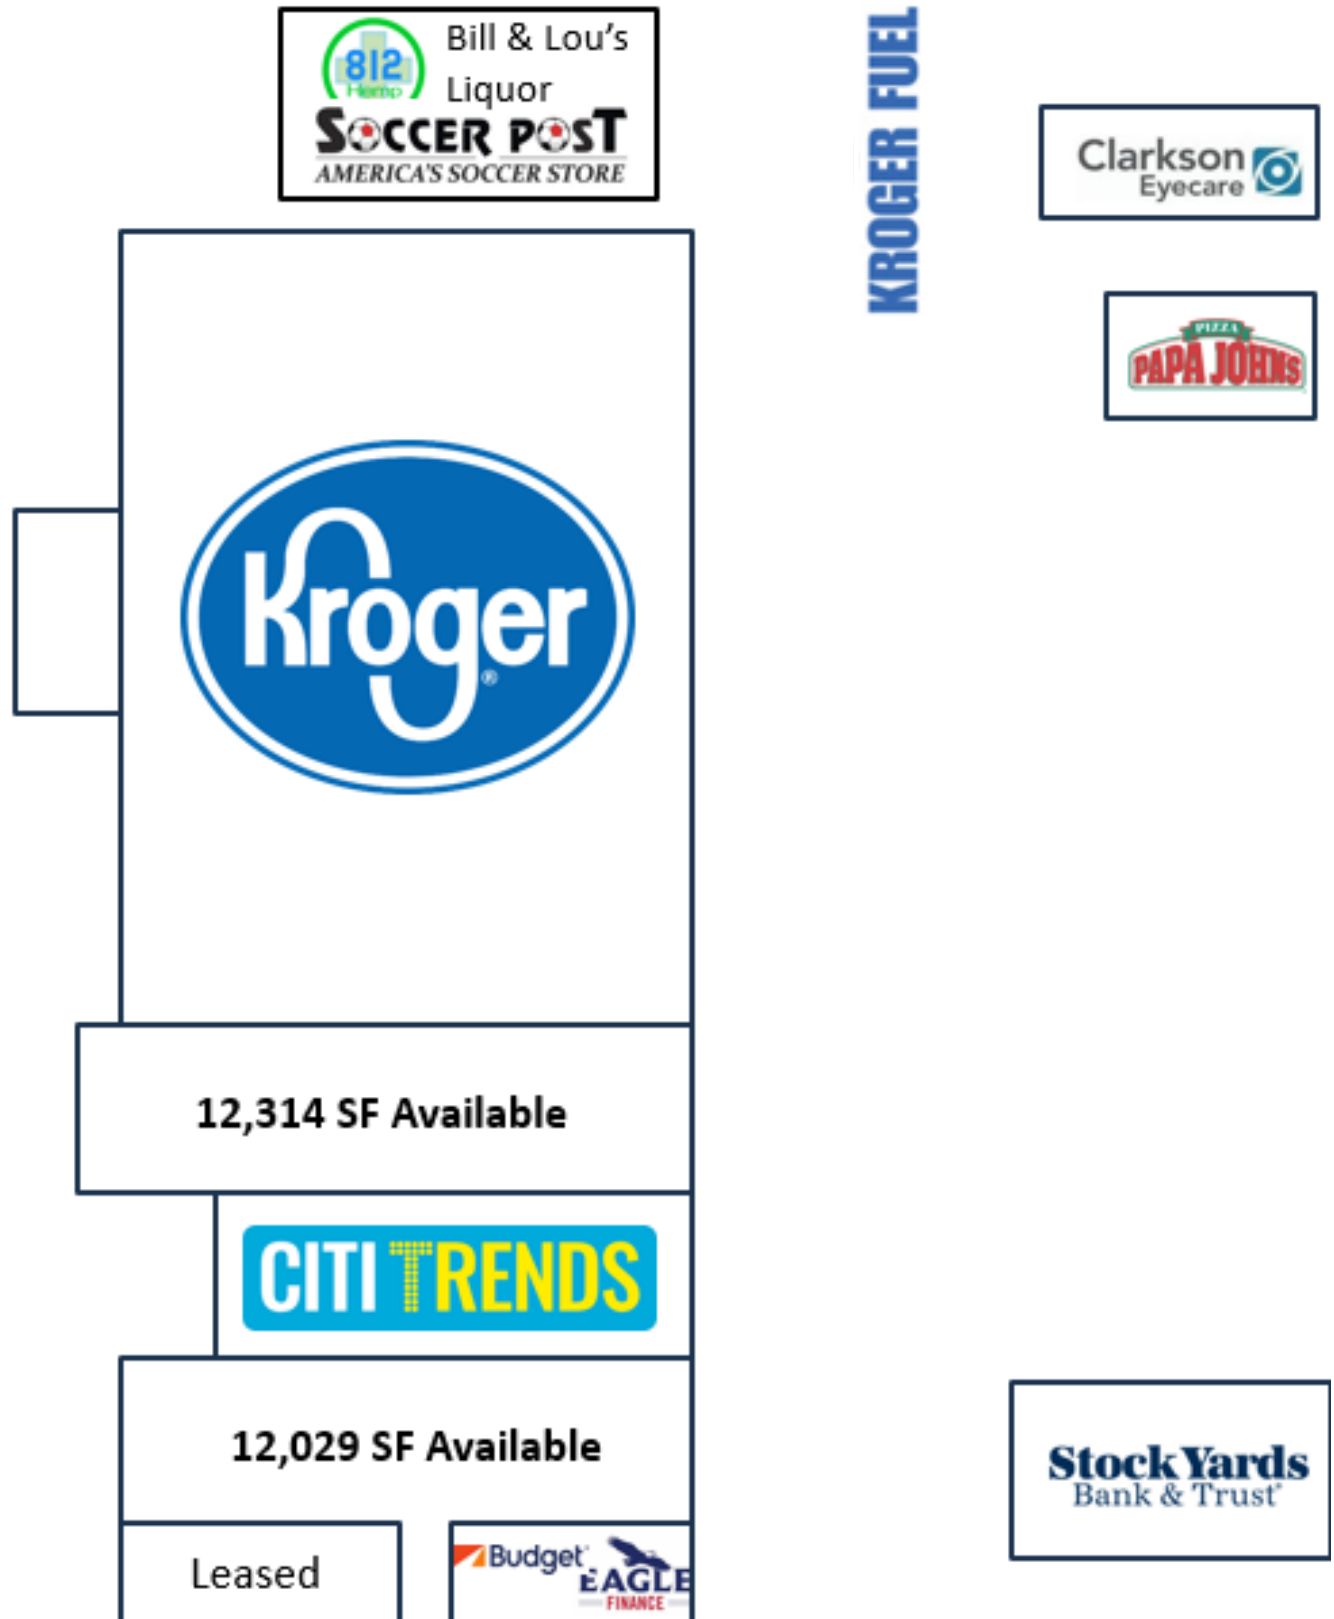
812 Hemp
Bill & Lou's Liquor
SOCCER POST
AMERICA'S SOCCER STORE

KROGER FUEL

Clarkson Eyecare

PIZZA
PAPA JOHNS

Kroger

12,314 SF Available

CITI TRENDS

12,029 SF Available

Leased

Budget

EAGLE FINANCE

Stock Yards Bank & Trust